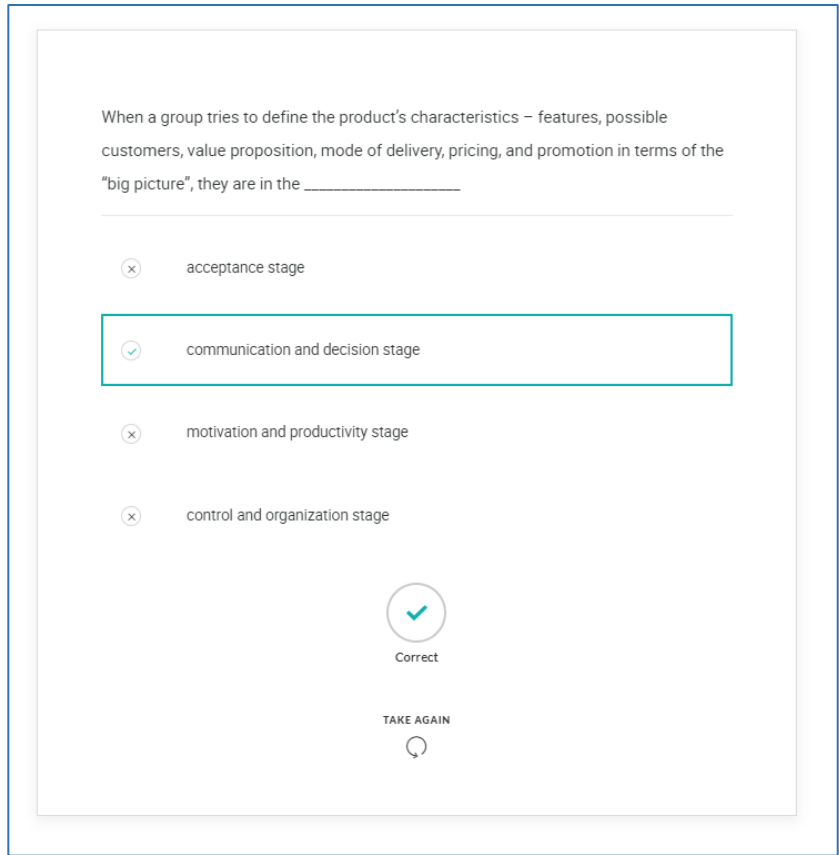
When a group tries to define the product's characteristics – features, possible customers, value proposition, mode of delivery, pricing, and promotion in terms of the "big picture", they are in the ___________________

acceptance stage

communication and decision stage

motivation and productivity stage

control and organization stage

Correct

TAKE AGAIN